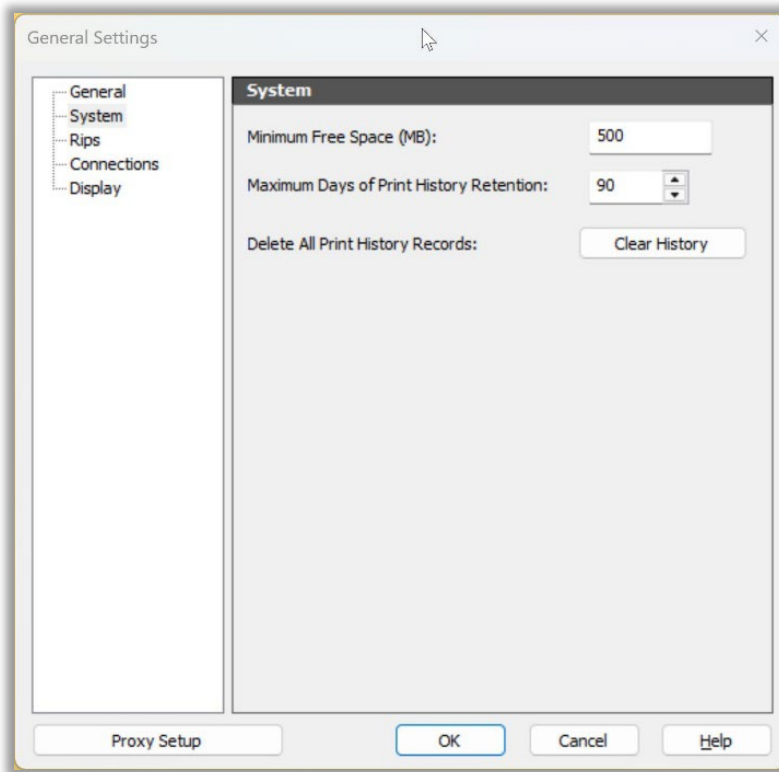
General Settings

×

General
System
Rips
Connections
Display

System

Minimum Free Space (MB): 500

Maximum Days of Print History Retention: 90

Delete All Print History Records: Clear History

Proxy Setup

OK

Cancel

Help